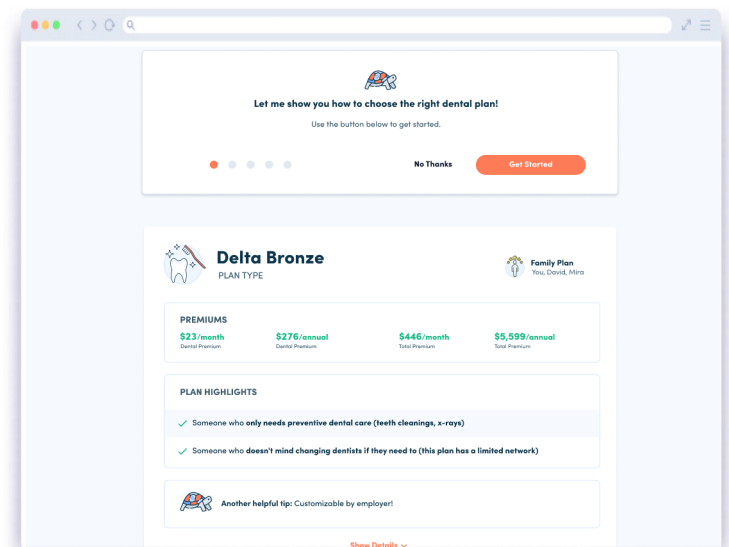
Let me show you how to choose the right dental plan!

Use the button below to get started.

No Thanks

Get Started

Delta Bronze
PLAN TYPE

Family Plan
You, David, Mira

PREMIUMS

$23/month
Dental Premium

$276/annual
Dental Premium

$446/month
Total Premium

$5,599/annual
Total Premium

PLAN HIGHLIGHTS

Someone who only needs preventive dental care (teeth cleanings, x-rays)

Someone who doesn't mind changing dentists if they need to (this plan has a limited network)

Another helpful tip: Customizable by employer!

Show Details